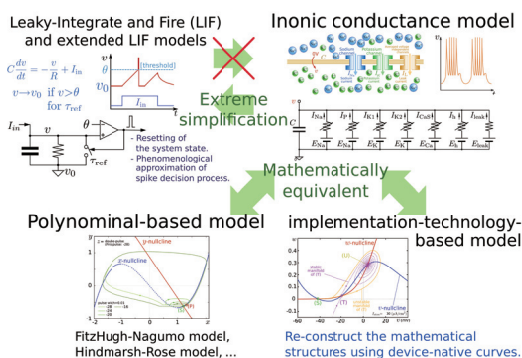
Leaky-Integrate and Fire (LIF) and extended LIF models

Inonic conductance model

$C\frac{dv}{dt} = -\frac{v}{R} + I_{in}$

$v \to v_0$ if $v > \theta$ for $\tau_{ref}$

$\theta$

[threshold]

$v_0$

$I_{in}$

$I_{in}$

$v$

$\theta$

$v_0$

$\tau_{ref}$

- Resetting of the system state.
- Phenomenological approximation of spike decision proces.

Extreme simplification

$C$

$I_{Na}$

$I_P$

$I_{K1}$

$I_{K2}$

$I_{CaS}$

$I_h$

$I_{leak}$

$E_{Na}$

$E_K$

$E_K$

$E_{Ca}$

$E_h$

$E_{leak}$

Mathematically equivalent

Polynominal-based model

implementation-technology-based model

p-nullcline

z-nullcline

v-nullcline

u-nullcline

FitzHugh-Nagumo model, Hindmarsh-Rose model, ...

Re-construct the mathematical structures using device-native curves.